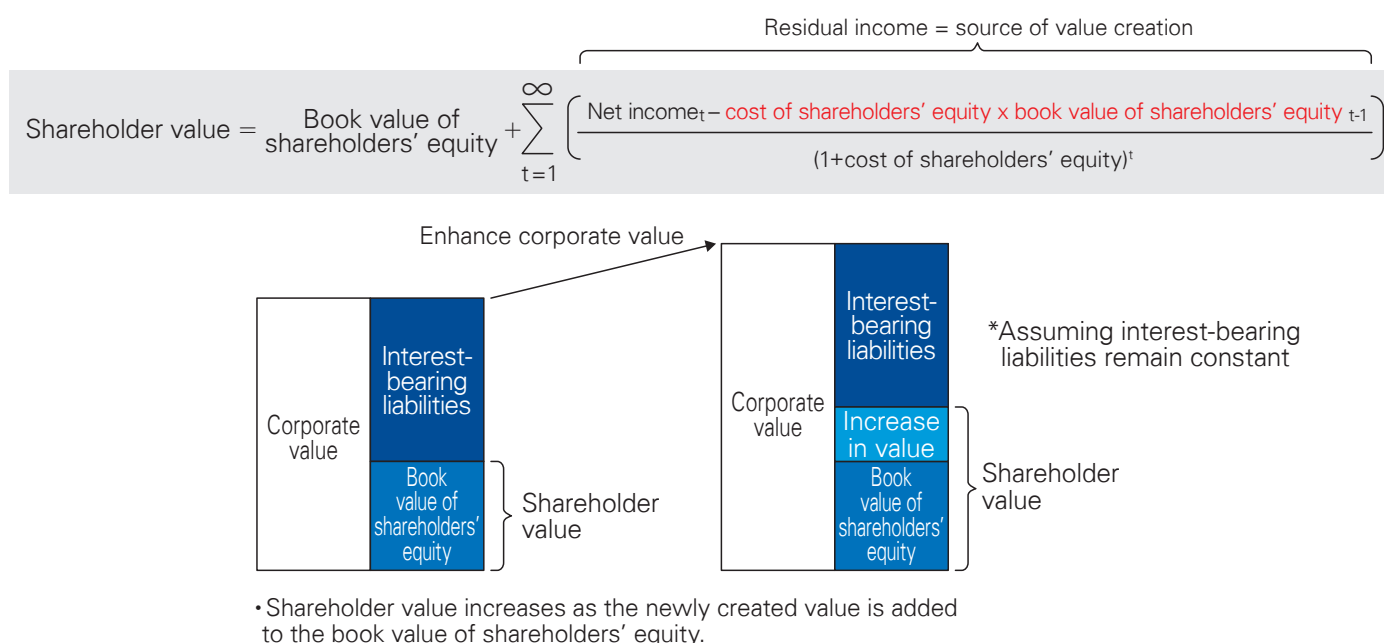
Residual income = source of value creation

Shareholder value = Book value of shareholders' equity + $\sum_{t=1}^{\infty} \left( \frac{\text{Net income}_t - \text{cost of shareholders' equity x book value of shareholders' equity}_{t-1}}{(1+\text{cost of shareholders' equity})^t} \right)$

Enhance corporate value

Corporate value

Interest-bearing liabilities

Book value of shareholders' equity

Shareholder value

Corporate value

Interest-bearing liabilities

Increase in value

Book value of shareholders' equity

Shareholder value

*Assuming interest-bearing liabilities remain constant

•Shareholder value increases as the newly created value is added to the book value of shareholders' equity.